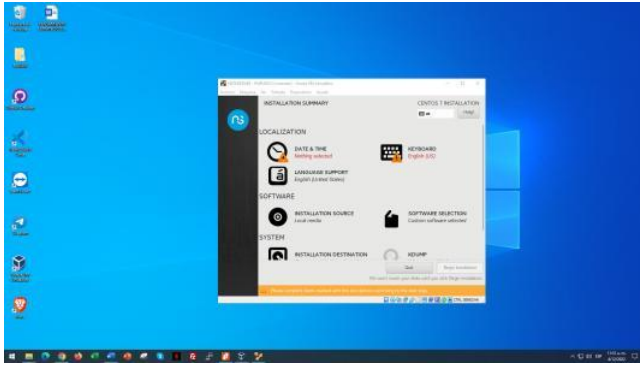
INSTALLATION SUMMARY

CENTOS 7 INSTALLATION

Help!

LOCALIZATION

DATE & TIME
Nothing selected

KEYBOARD
English (US)

LANGUAGE SUPPORT
English (United States)

SOFTWARE

INSTALLATION SOURCE
Local media

SOFTWARE SELECTION
Custom software selected

SYSTEM

INSTALLATION DESTINATION

KDUMP

Quit

Begin Installation

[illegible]

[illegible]